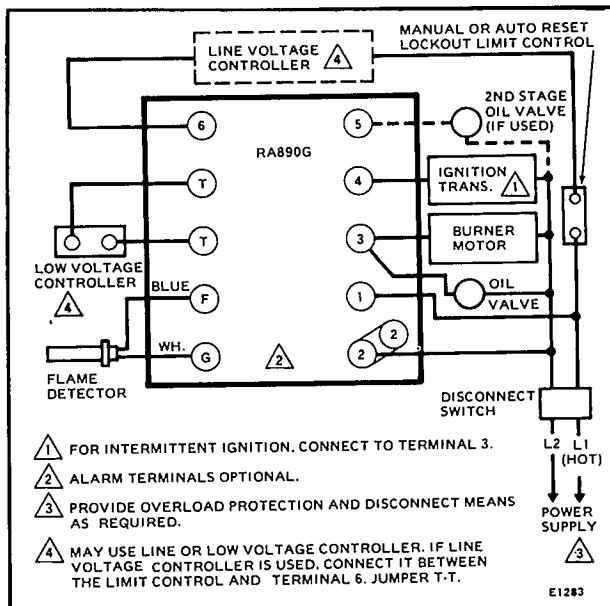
LINE VOLTAGE CONTROLLER 4

MANUAL OR AUTO RESET LOCKOUT LIMIT CONTROL

2ND STAGE OIL VALVE (IF USED)

RA890G

6

5

T

4

IGNITION TRANS. 1

T

3

BURNER MOTOR

LOW VOLTAGE CONTROLLER

4

BLUE

F

1

OIL VALVE

WH.

G

2

2

2

FLAME DETECTOR

DISCONNECT SWITCH

L2 L1 (HOT)

1 FOR INTERMITTENT IGNITION, CONNECT TO TERMINAL 3.

2 ALARM TERMINALS OPTIONAL.

3 PROVIDE OVERLOAD PROTECTION AND DISCONNECT MEANS AS REQUIRED.

POWER SUPPLY 3

4 MAY USE LINE OR LOW VOLTAGE CONTROLLER. IF LINE VOLTAGE CONTROLLER IS USED, CONNECT IT BETWEEN THE LIMIT CONTROL AND TERMINAL 6. JUMPER T-T.

E1283